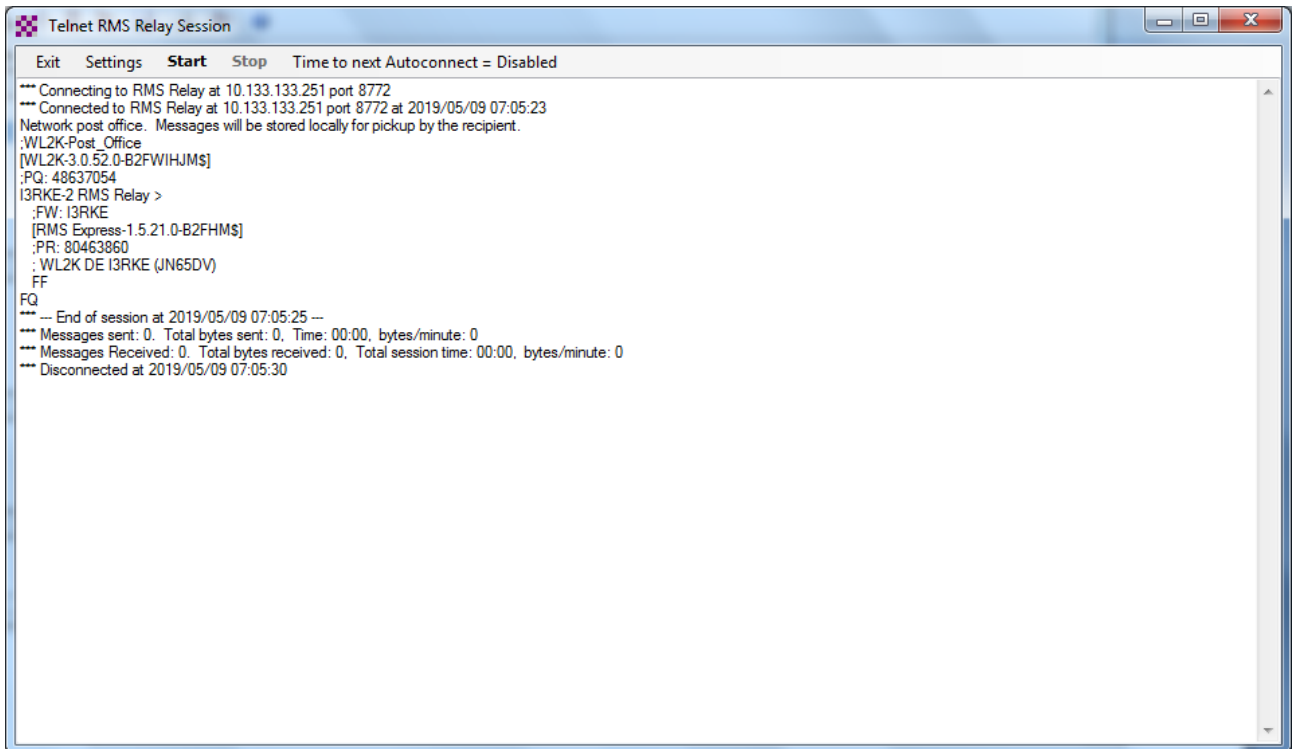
Telnet RMS Relay Session

Exit Settings Start Stop Time to next Autoconnect = Disabled

*** Connecting to RMS Relay at 10.133.133.251 port 8772
*** Connected to RMS Relay at 10.133.133.251 port 8772 at 2019/05/09 07:05:23
Network post office. Messages will be stored locally for pickup by the recipient.
;WL2K-Post_Office
[WL2K-3.0.52.0-B2FWIHJM$]
;PQ: 48637054
I3RKE-2 RMS Relay >
;FW: I3RKE
[RMS Express-1.5.21.0-B2FHM$]
;PR: 80463860
; WL2K DE I3RKE (JN65DV)
FF
FQ
*** --- End of session at 2019/05/09 07:05:25 ---
*** Messages sent: 0. Total bytes sent: 0, Time: 00:00, bytes/minute: 0
*** Messages Received: 0. Total bytes received: 0, Total session time: 00:00, bytes/minute: 0
*** Disconnected at 2019/05/09 07:05:30